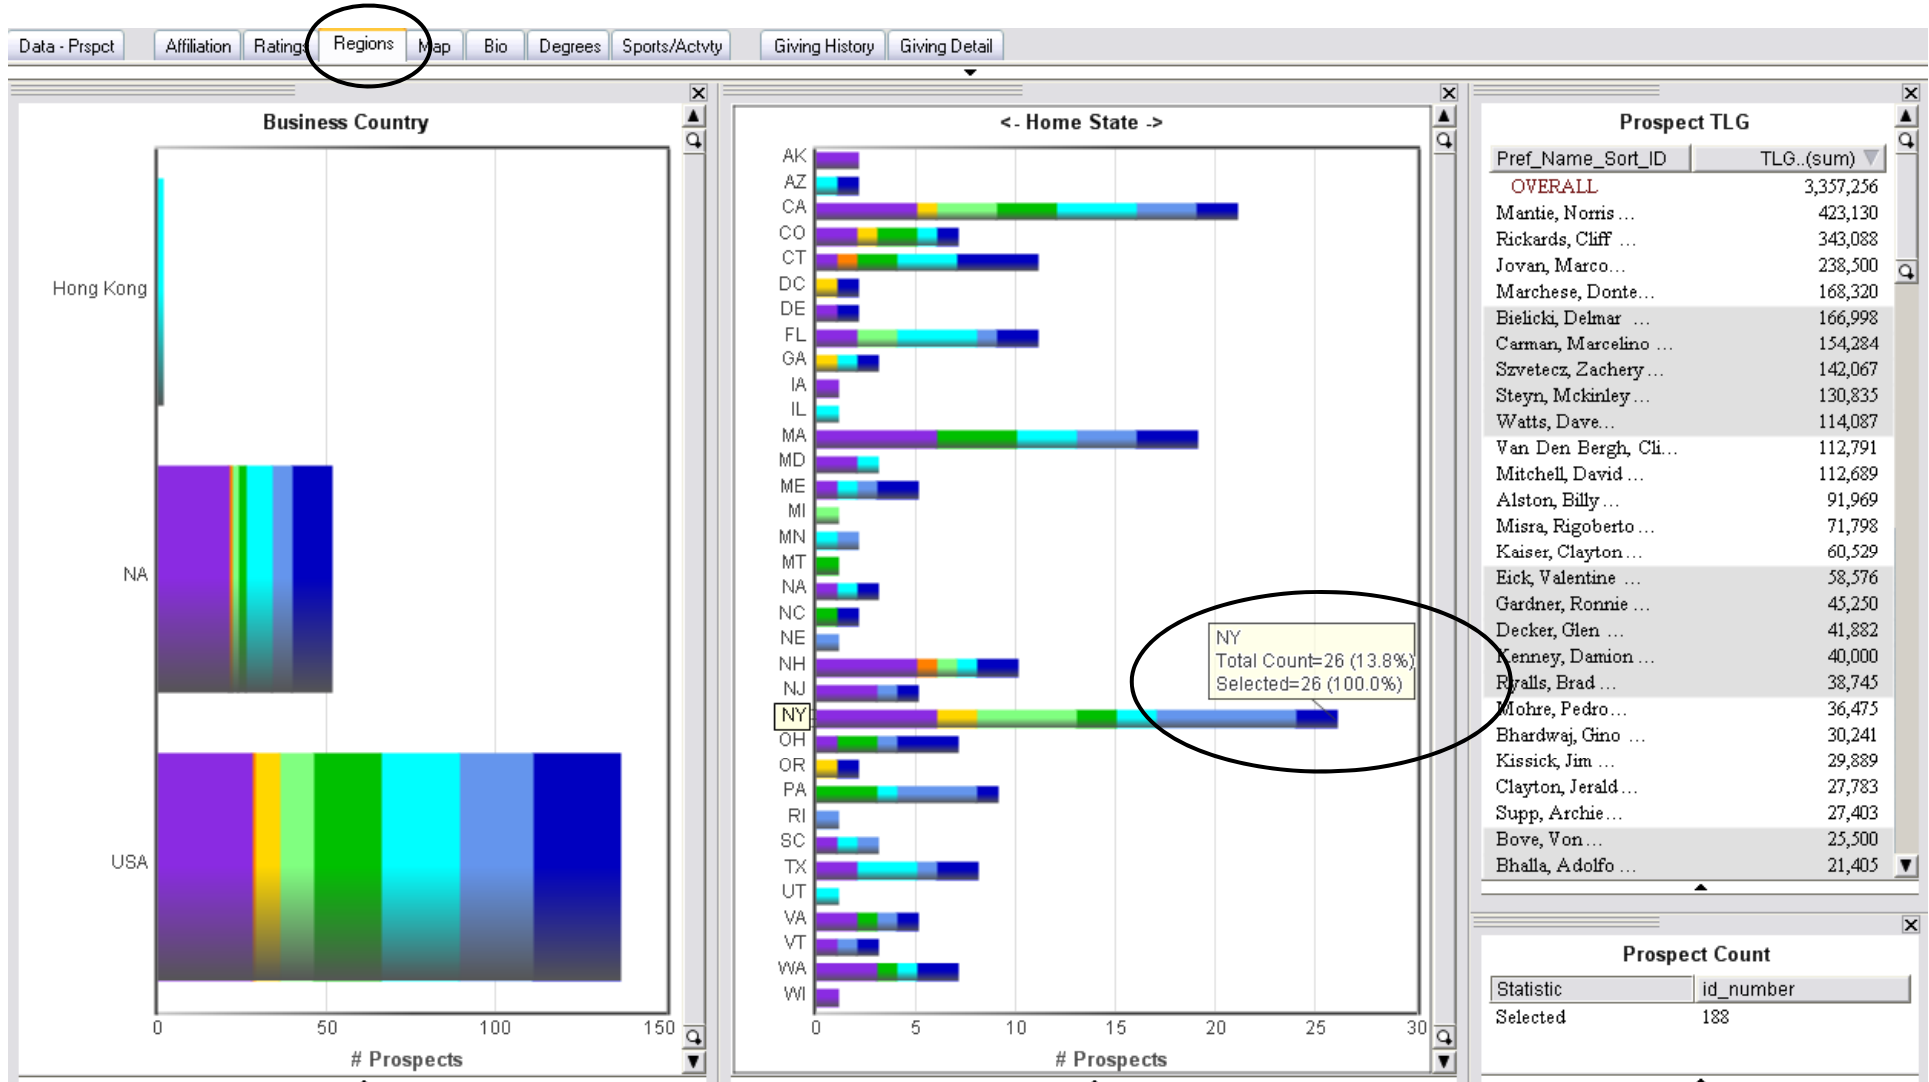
Data - Prspct | Affiliation | Ratings | Regions | Map | Bio | Degrees | Sports/Actvty | Giving History | Giving Detail

Business Country

Hong Kong

NA

USA

0 50 100 150

# Prospects

<- Home State ->

AK
AZ
CA
CO
CT
DC
DE
FL
GA
IA
IL
MA
MD
ME
MI
MN
MT
NA
NC
NE
NH
NJ
NY
OH
OR
PA
RI
SC
TX
UT
VA
VT
WA
WI

NY
Total Count=26 (13.8%)
Selected=26 (100.0%)

0 5 10 15 20 25 30

# Prospects

Prospect TLG

| Pref_Name_Sort_ID | TLG..(sum) |
|---|---|
| OVERALL | 3,357,256 |
| Mantie, Norris ... | 423,130 |
| Rickards, Cliff ... | 343,088 |
| Jovan, Marco... | 238,500 |
| Marchese, Donte... | 168,320 |
| Bielicki, Delmar ... | 166,998 |
| Carman, Marcelino ... | 154,284 |
| Szvetecz, Zachery... | 142,067 |
| Steyn, Mckinley... | 130,835 |
| Watts, Dave... | 114,087 |
| Van Den Bergh, Cli... | 112,791 |
| Mitchell, David ... | 112,689 |
| Alston, Billy... | 91,969 |
| Misra, Rigoberto... | 71,798 |
| Kaiser, Clayton... | 60,529 |
| Eick, Valentine ... | 58,576 |
| Gardner, Ronnie ... | 45,250 |
| Decker, Glen ... | 41,882 |
| Kenney, Damion ... | 40,000 |
| Ryalls, Brad ... | 38,745 |
| Mohre, Pedro... | 36,475 |
| Bhardwaj, Gino ... | 30,241 |
| Kissick, Jim ... | 29,889 |
| Clayton, Jerald... | 27,783 |
| Supp, Archie... | 27,403 |
| Bove, Von... | 25,500 |
| Bhalla, Adolfo ... | 21,405 |

Prospect Count

| Statistic | id_number |
|---|---|
| Selected | 188 |